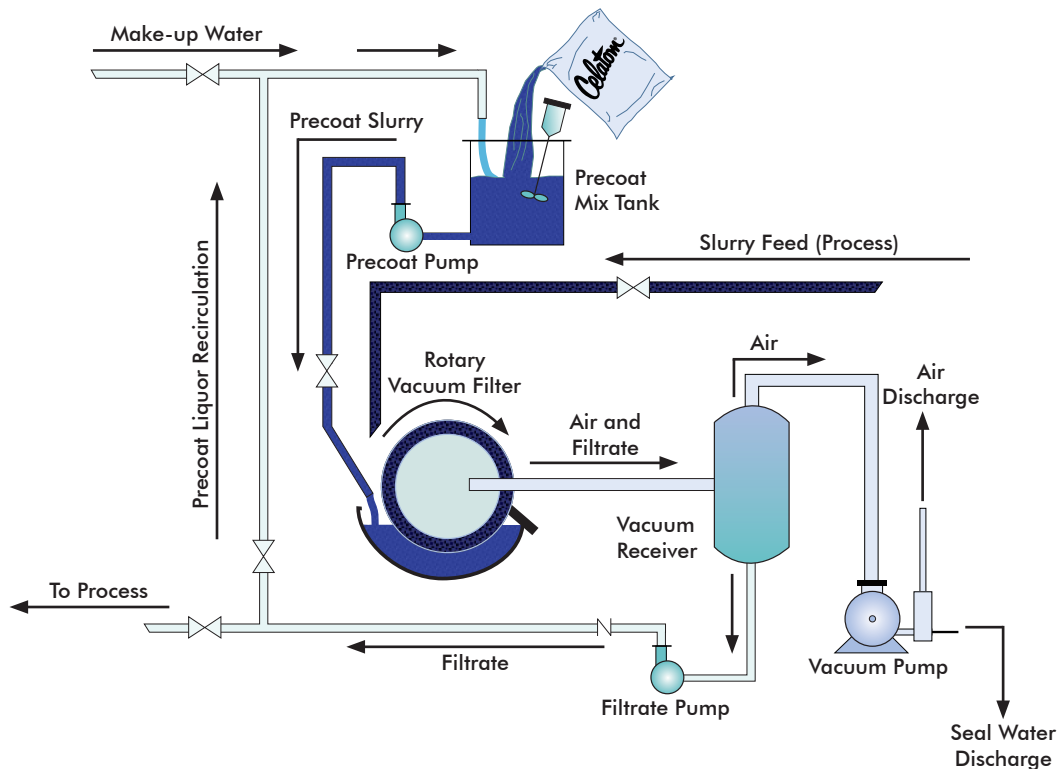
Make-up Water

Celatom®

Precoat Slurry

Precoat Mix Tank

Precoat Pump

Slurry Feed (Process)

Precoat Liquor Recirculation

Rotary Vacuum Filter

Air

Air Discharge

Air and Filtrate

Vacuum Receiver

To Process

Filtrate

Filtrate Pump

Vacuum Pump

Seal Water Discharge